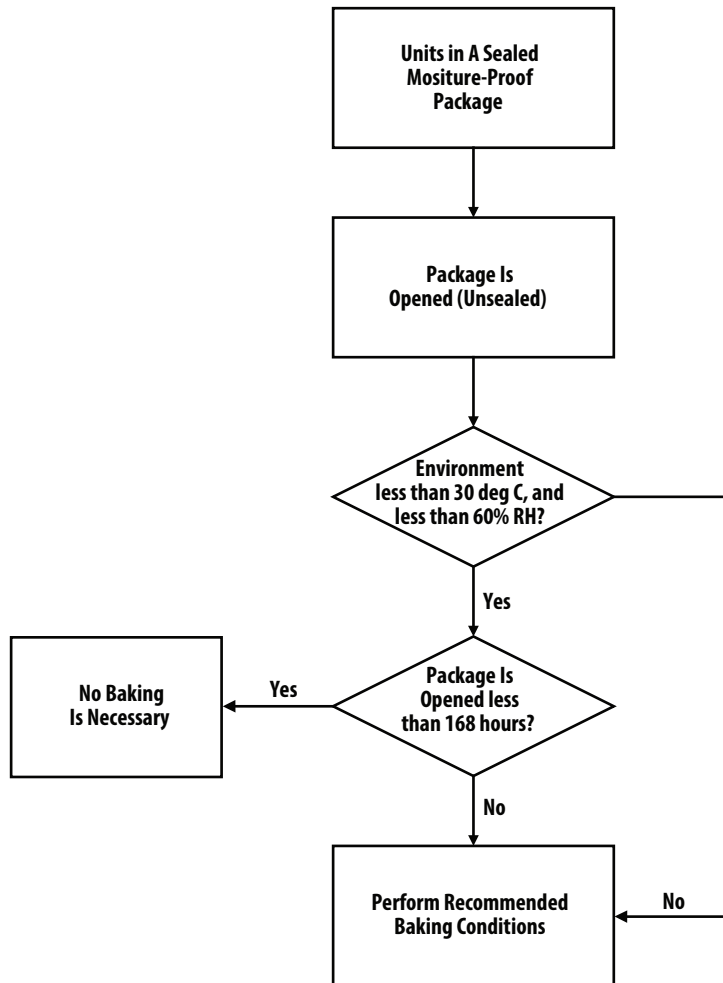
Units in A Sealed Mositure-Proof Package

Package Is Opened (Unsealed)

Environment less than 30 deg C, and less than 60% RH?

Yes

Package Is Opened less than 168 hours?

Yes

No Baking Is Necessary

No

Perform Recommended Baking Conditions

No